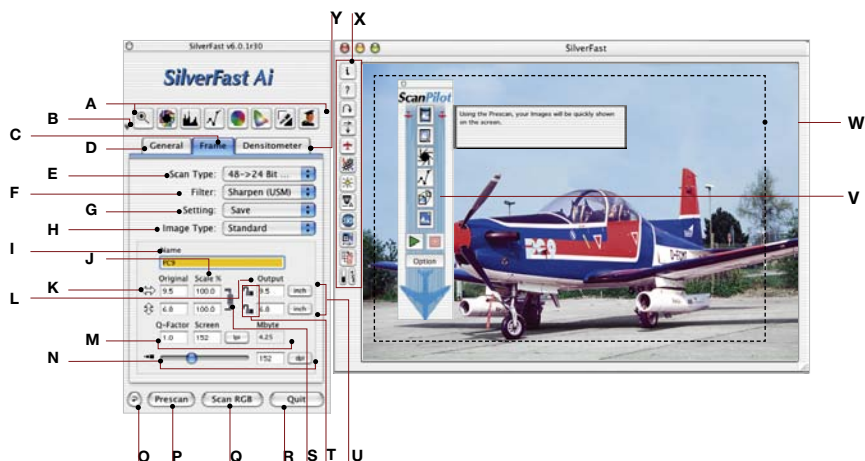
SilverFast v6.0.1r30

SilverFast Ai

General Frame Densitometer

Scan Type: 48->24 Bit

Filter: Sharpen (USM)

Setting: Save

Image Type: Standard

Name

FC9

Original Scale % Output

9.5 100.0 9.5 inch

6.8 100.0 6.8 inch

Q-Factor Screen Mbyte

1.0 152 lpi 4.25

152 dpi

Prescan Scan RGB Quit

SilverFast

ScanPilot

Using the Prescan, your Images will be quickly shown on the screen.

Option

A
B
C
D
E
F
G
H
I
J
K
L
M
N
O
P
Q
R
S
T
U
V
W
X
Y